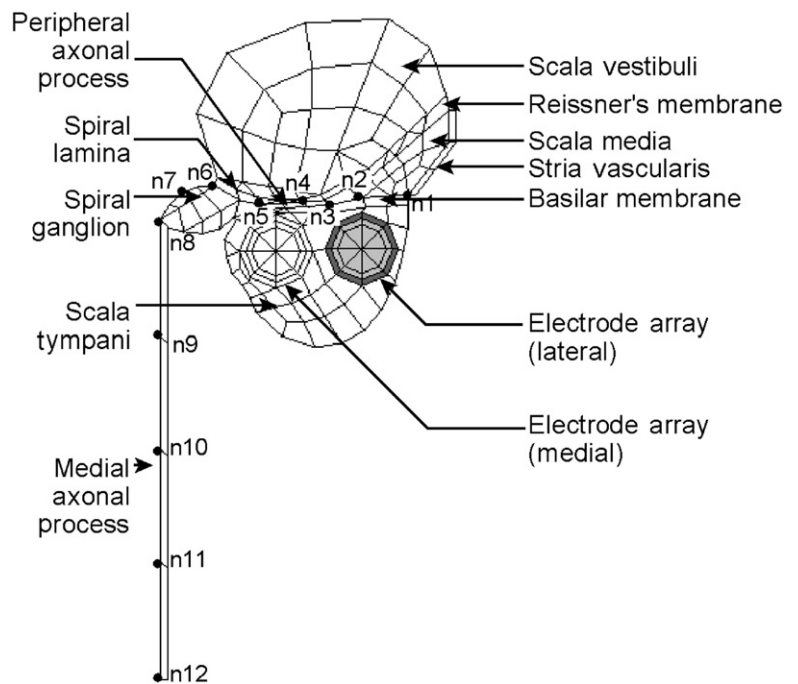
Peripheral axonal process

Spiral lamina

Spiral ganglion

Scala vestibuli

Reissner's membrane

Scala media

Stria vascularis

Basilar membrane

n7
n6
n4
n2
n5
n3
n1
n8

Scala tympani

n9

Electrode array (lateral)

Electrode array (medial)

n10

Medial axonal process

n11

n12